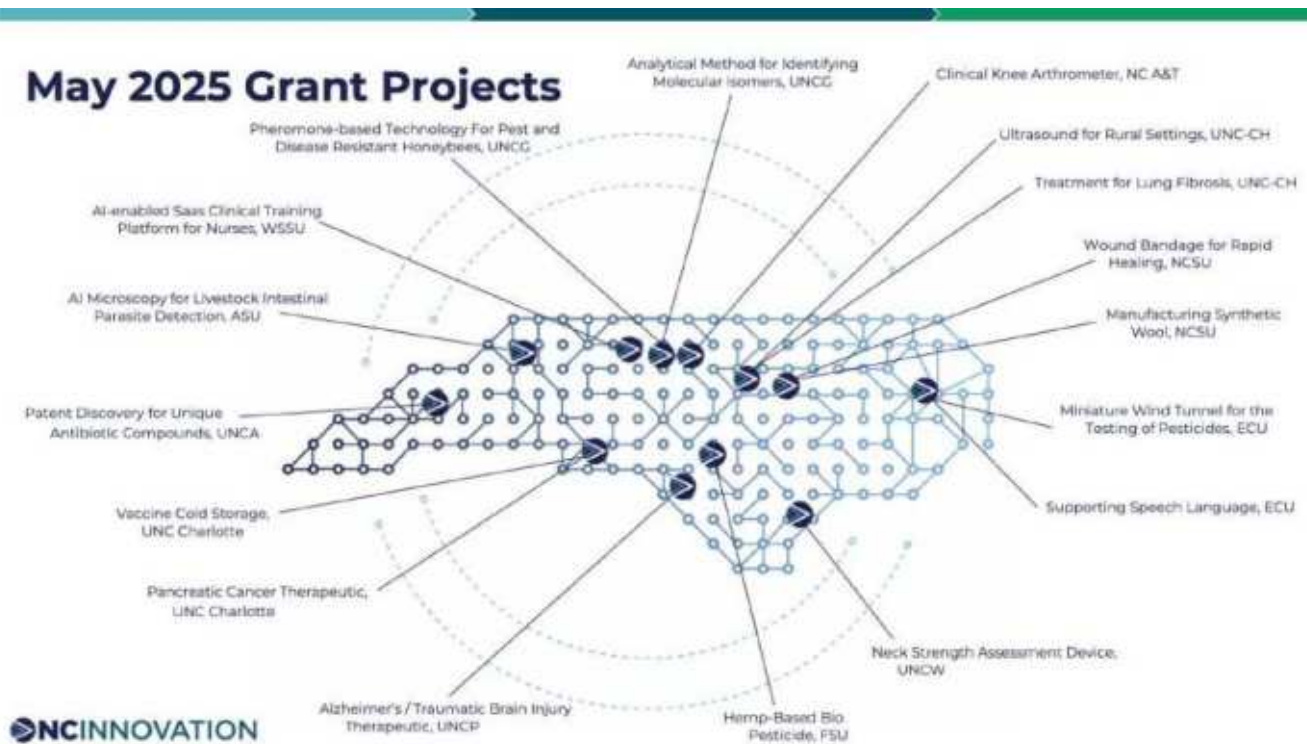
May 2025 Grant Projects

Analytical Method for Identifying Molecular Isomers, UNCG

Clinical Knee Arthrometer, NC A&T

Pheromone-based Technology For Pest and Disease Resistant Honeybees, UNCG

Ultrasound for Rural Settings, UNC-CH

Treatment for Lung Fibrosis, UNC-CH

AI-enabled Saas Clinical Training Platform for Nurses, WSSU

Wound Bandage for Rapid Healing, NCSU

AI Microscopy for Livestock Intestinal Parasite Detection, ASU

Manufacturing Synthetic Wool, NCSU

Patent Discovery for Unique Antibiotic Compounds, UNCA

Miniature Wind Tunnel for the Testing of Pesticides, ECU

Vaccine Cold Storage, UNC Charlotte

Supporting Speech Language, ECU

Pancreatic Cancer Therapeutic, UNC Charlotte

Neck Strength Assessment Device, UNCW

Alzheimer's / Traumatic Brain Injury Therapeutic, UNCP

Hemp-Based Bio Pesticide, FSU

NCINNOVATION